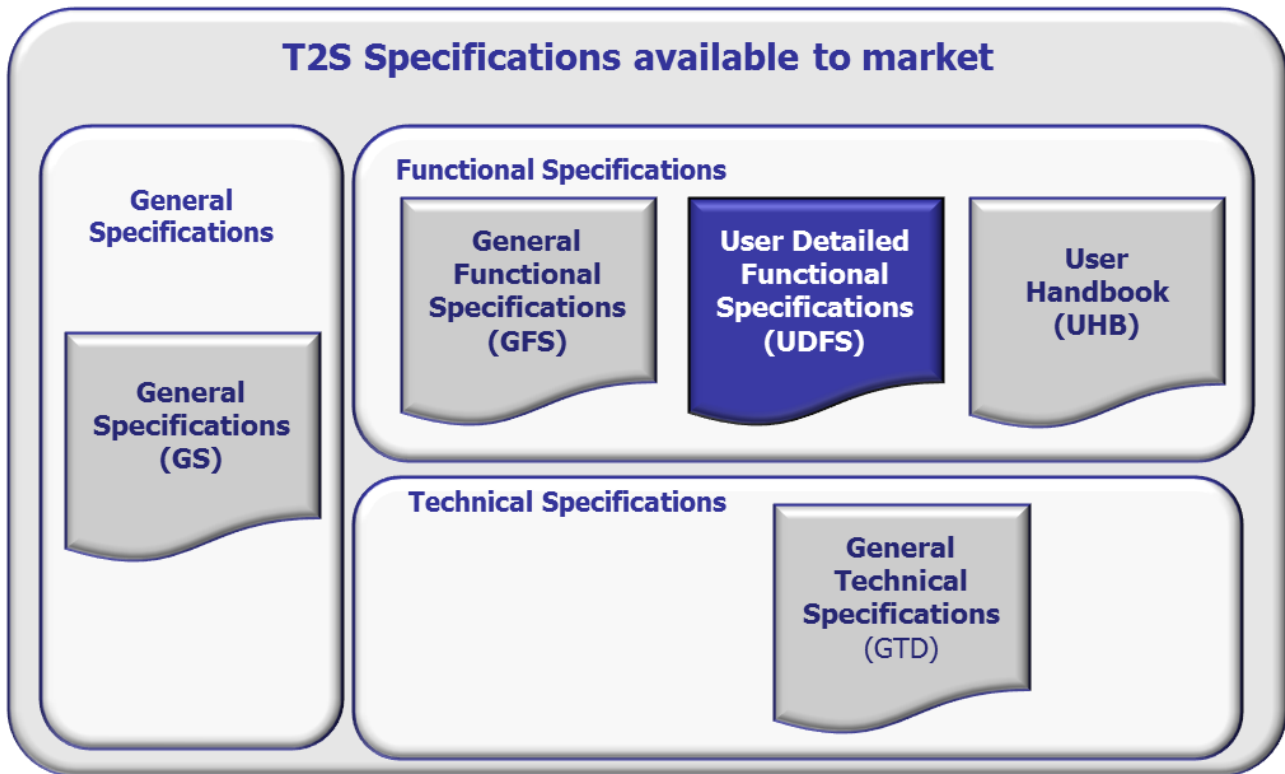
T2S Specifications available to market

General Specifications

General Specifications (GS)

Functional Specifications

General Functional Specifications (GFS)

User Detailed Functional Specifications (UDFS)

User Handbook (UHB)

Technical Specifications

General Technical Specifications (GTD)